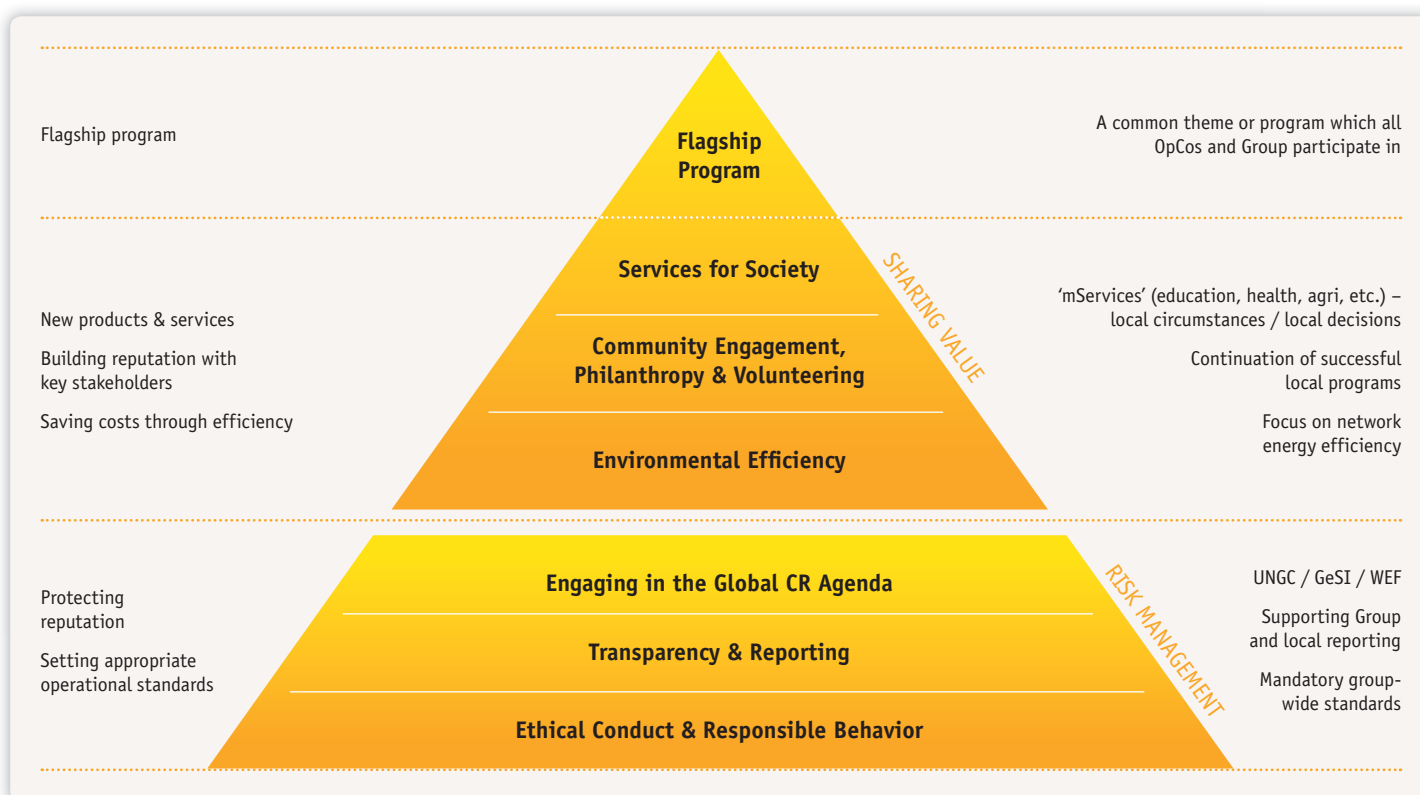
Flagship program

Flagship Program

A common theme or program which all OpCos and Group participate in

New products & services

Building reputation with key stakeholders

Saving costs through efficiency

Services for Society

Community Engagement, Philanthropy & Volunteering

Environmental Efficiency

SHARING VALUE

'mServices' (education, health, agri, etc.) – local circumstances / local decisions

Continuation of successful local programs

Focus on network energy efficiency

Protecting reputation

Setting appropriate operational standards

Engaging in the Global CR Agenda

Transparency & Reporting

Ethical Conduct & Responsible Behavior

RISK MANAGEMENT

UNGC / GeSI / WEF

Supporting Group and local reporting

Mandatory group-wide standards